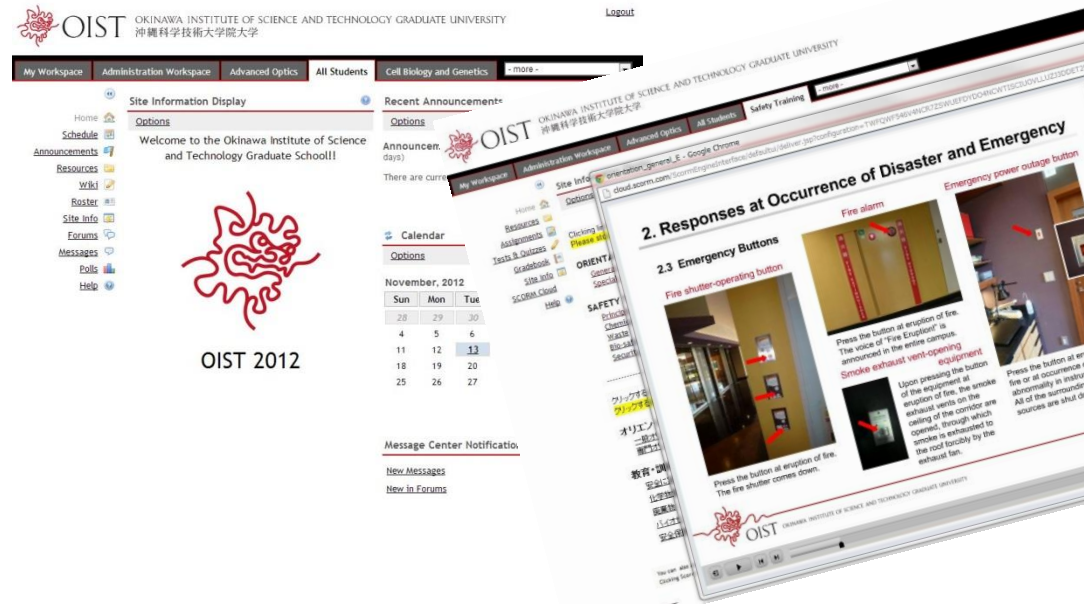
OIST OKINAWA INSTITUTE OF SCIENCE AND TECHNOLOGY GRADUATE UNIVERSITY 沖縄科学技術大学院大学

Logout

My Workspace | Administration Workspace | Advanced Optics | All Students | Cell Biology and Genetics | - more -

Home
Schedule
Announcements
Resources
Wiki
Roster
Site Info
Forums
Messages
Polls
Help

Site Information Display

Options

Welcome to the Okinawa Institute of Science and Technology Graduate School!!

OIST 2012

Recent Announcements

Options

Announcem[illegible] days)

There are curre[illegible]

Calendar

Options

November, 2012

| Sun | Mon | Tue |
|---|---|---|
| 28 | 29 | 30 |
| 4 | 5 | 6 |
| 11 | 12 | 13 |
| 18 | 19 | 20 |
| 25 | 26 | 27 |

Message Center Notification

New Messages

New in Forums

OIST OKINAWA INSTITUTE OF SCIENCE AND TECHNOLOGY GRADUATE UNIVERSITY 沖縄科学技術大学院大学

My Workspace | Administration Workspace | Advanced Optics | All Students | Safety Training | - more -

Home
Resources
Assignments
Tests & Quizzes
Gradebook
Site Info
SCORM Cloud
Help

Site Info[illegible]

Options

Clicking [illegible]
Please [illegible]

ORIENTA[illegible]
Genera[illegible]
Specia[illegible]

SAFETY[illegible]
Princip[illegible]
Chemi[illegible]
Waste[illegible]
Bio-saf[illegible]
Securi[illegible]

クリックす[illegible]
クリックす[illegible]

オリエン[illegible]
一般オ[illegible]
専門ス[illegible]

教育・訓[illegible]
安全に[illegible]
化学物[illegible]
廃棄物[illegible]
バイオ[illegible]
安全保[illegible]

You can also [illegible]
Clicking Scorm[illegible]

orientation_general_E - Google Chrome

cloud.scorm.com/ScormEngineInterface/defaultui/deliver.jsp?configuration=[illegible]

2. Responses at Occurrence of Disaster and Emergency

2.3 Emergency Buttons

Fire shutter-operating button

Press the button at eruption of fire. The fire shutter comes down.

Fire alarm

Press the button at eruption of fire. The voice of "Fire Eruption!" is announced in the entire campus.

Smoke exhaust vent-opening equipment

Upon pressing the button of the equipment at eruption of fire, the smoke exhaust vents on the ceiling of the corridor are opened, through which smoke is exhausted to the roof forcibly by the exhaust fan.

Emergency power outage button

Press the button at er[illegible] fire or at occurrence of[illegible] abnormality in instru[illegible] All of the surroundi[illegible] sources are shut d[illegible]

OIST OKINAWA INSTITUTE OF SCIENCE AND TECHNOLOGY GRADUATE UNIVERSITY